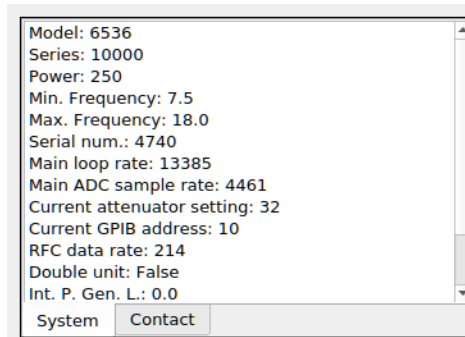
Model: 6536
Series: 10000
Power: 250
Min. Frequency: 7.5
Max. Frequency: 18.0
Serial num.: 4740
Main loop rate: 13385
Main ADC sample rate: 4461
Current attenuator setting: 32
Current GPIB address: 10
RFC data rate: 214
Double unit: False
Int. P. Gen. L.: 0.0

System
Contact